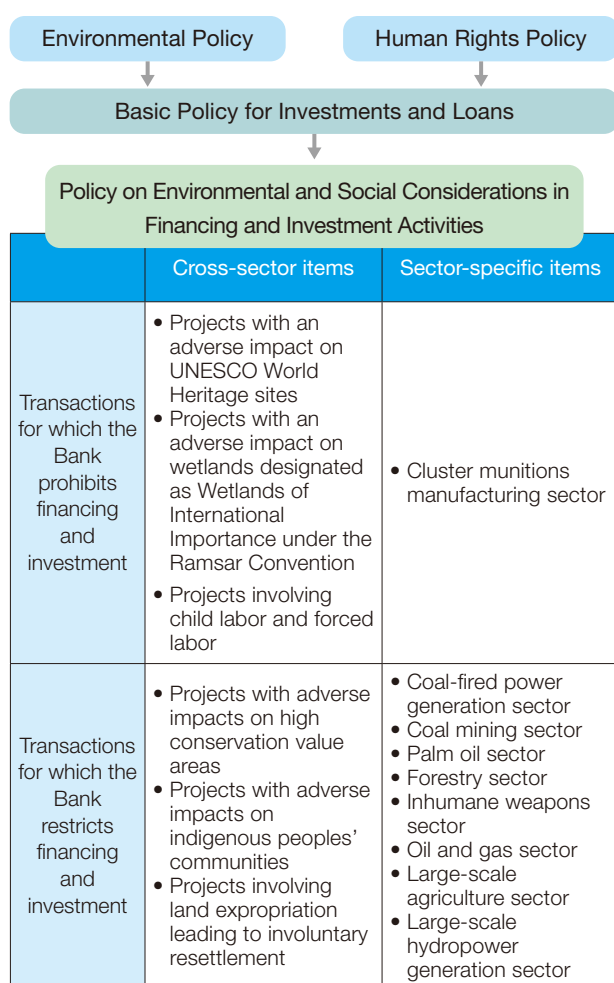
Environmental Policy

Human Rights Policy

Basic Policy for Investments and Loans

Policy on Environmental and Social Considerations in Financing and Investment Activities

| | Cross-sector items | Sector-specific items |
|---|---|---|
| Transactions for which the Bank prohibits financing and investment | • Projects with an adverse impact on UNESCO World Heritage sites<br>• Projects with an adverse impact on wetlands designated as Wetlands of International Importance under the Ramsar Convention<br>• Projects involving child labor and forced labor | • Cluster munitions manufacturing sector |
| Transactions for which the Bank restricts financing and investment | • Projects with adverse impacts on high conservation value areas<br>• Projects with adverse impacts on indigenous peoples' communities<br>• Projects involving land expropriation leading to involuntary resettlement | • Coal-fired power generation sector<br>• Coal mining sector<br>• Palm oil sector<br>• Forestry sector<br>• Inhumane weapons sector<br>• Oil and gas sector<br>• Large-scale agriculture sector<br>• Large-scale hydropower generation sector |